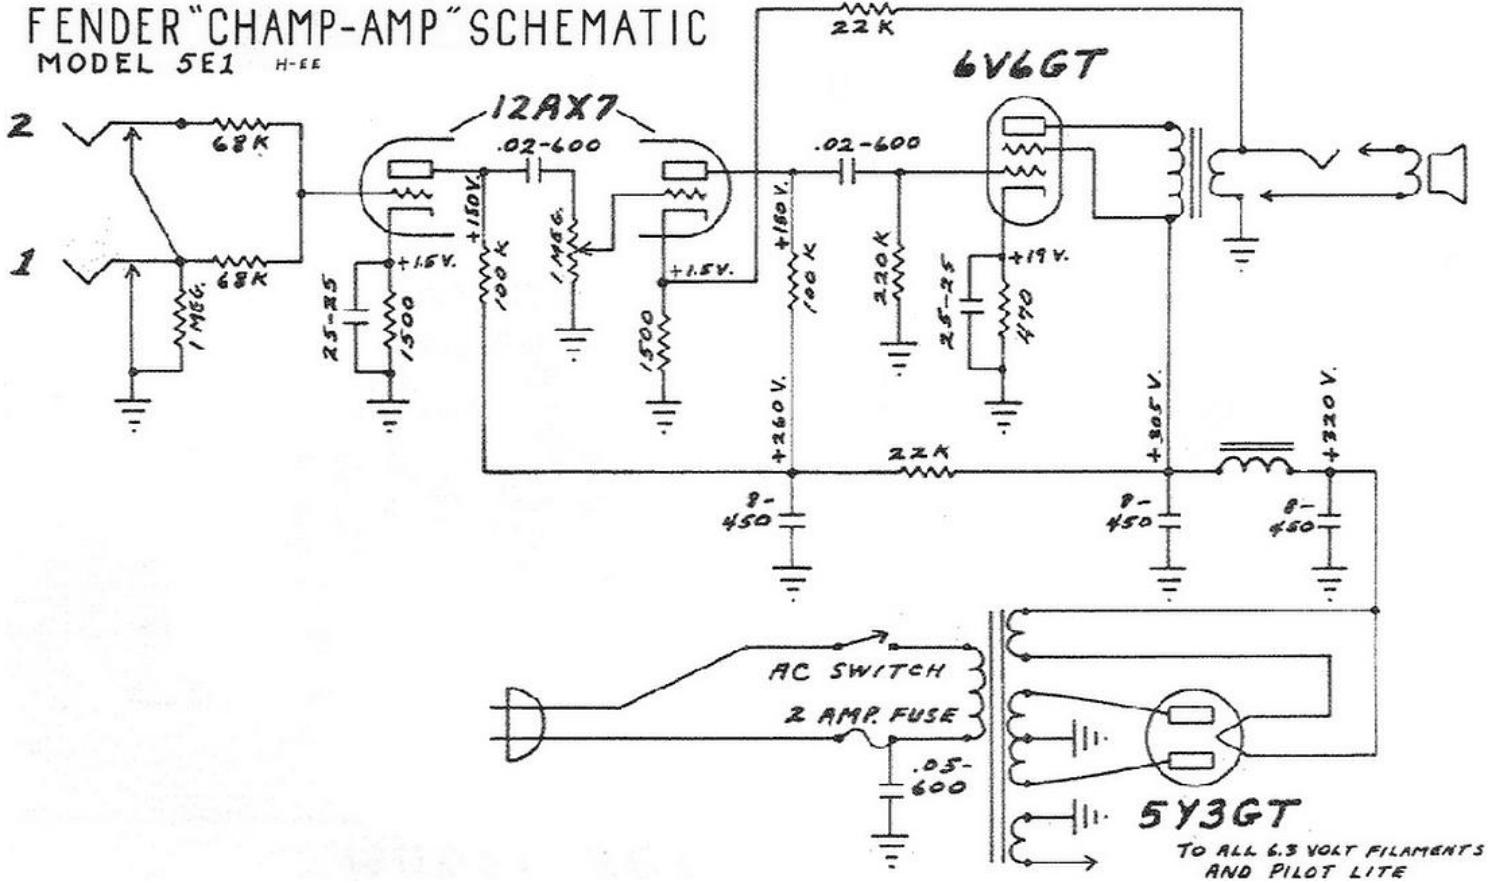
FENDER "CHAMP-AMP" SCHEMATIC
MODEL 5E1 H-EE

22 K

6V6GT

12AX7

2

68K

1

68K

1 MEG.

.02-600

+150V.

+1.5V.

25-25

1500

100 K

1 MEG.

+1.5V.

1500

.02-600

+180 V.

100 K

220 K

+19 V.

25-25

470

+260 V.

22 K

+305 V.

+320 V.

8-450

8-450

8-450

AC SWITCH

2 AMP. FUSE

.05-600

5Y3GT

TO ALL 6.3 VOLT FILAMENTS AND PILOT LITE